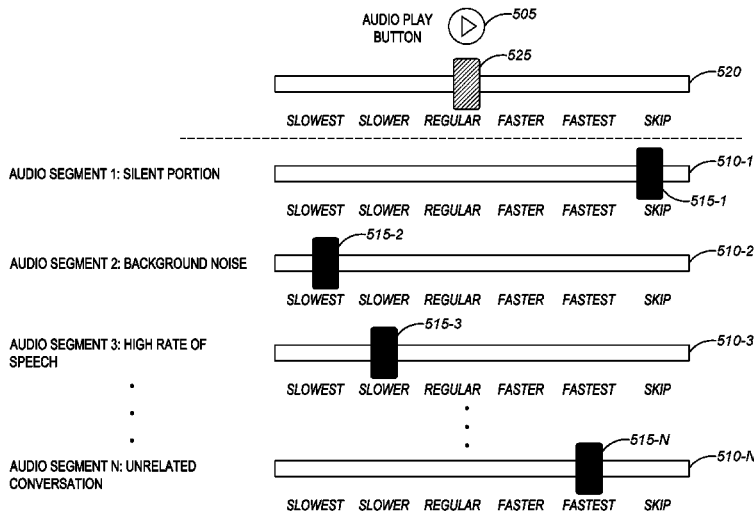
AUDIO PLAY BUTTON

505

525

520

SLOWEST SLOWER REGULAR FASTER FASTEST SKIP

AUDIO SEGMENT 1: SILENT PORTION

510-1

515-1

SLOWEST SLOWER REGULAR FASTER FASTEST SKIP

AUDIO SEGMENT 2: BACKGROUND NOISE

515-2

510-2

SLOWEST SLOWER REGULAR FASTER FASTEST SKIP

AUDIO SEGMENT 3: HIGH RATE OF SPEECH

515-3

510-3

SLOWEST SLOWER REGULAR FASTER FASTEST SKIP

AUDIO SEGMENT N: UNRELATED CONVERSATION

515-N

510-N

SLOWEST SLOWER REGULAR FASTER FASTEST SKIP